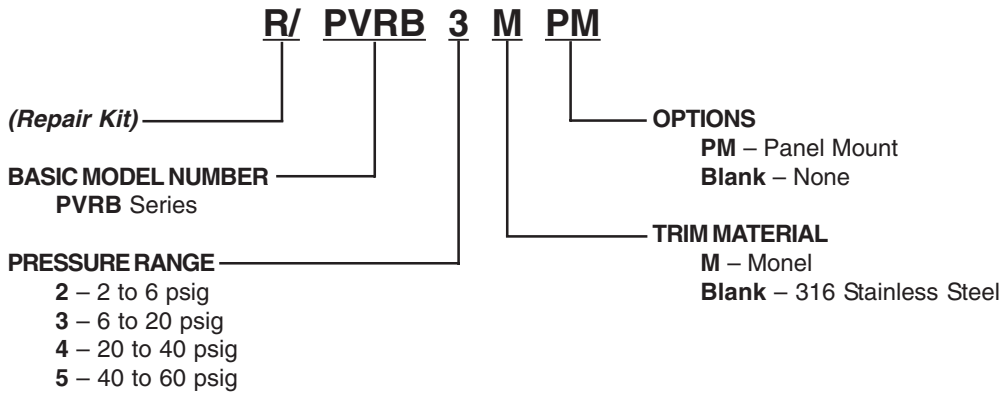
R/ PVRB 3 M PM

(Repair Kit)

OPTIONS
PM – Panel Mount
Blank – None

BASIC MODEL NUMBER
PVRB Series

TRIM MATERIAL
M – Monel
Blank – 316 Stainless Steel

PRESSURE RANGE
2 – 2 to 6 psig
3 – 6 to 20 psig
4 – 20 to 40 psig
5 – 40 to 60 psig